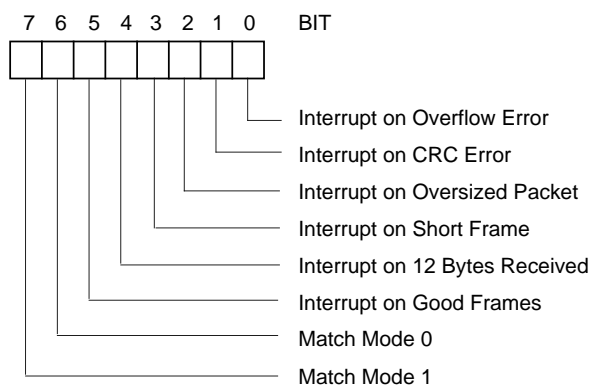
7 6 5 4 3 2 1 0 BIT

Interrupt on Overflow Error
Interrupt on CRC Error
Interrupt on Oversized Packet
Interrupt on Short Frame
Interrupt on 12 Bytes Received
Interrupt on Good Frames
Match Mode 0
Match Mode 1